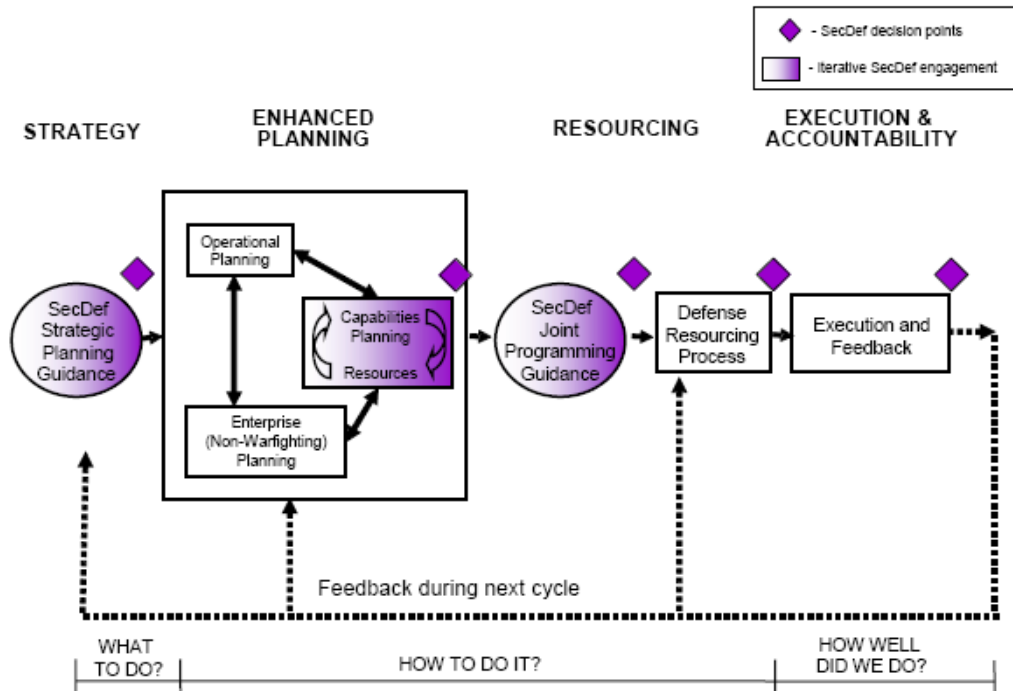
- SecDef decision points
- Iterative SecDef engagement

STRATEGY

ENHANCED PLANNING

RESOURCING

EXECUTION & ACCOUNTABILITY

SecDef Strategic Planning Guidance

Operational Planning

Capabilities Planning

Resources

Enterprise (Non-Warfighting) Planning

SecDef Joint Programming Guidance

Defense Resourcing Process

Execution and Feedback

Feedback during next cycle

WHAT TO DO?

HOW TO DO IT?

HOW WELL DID WE DO?